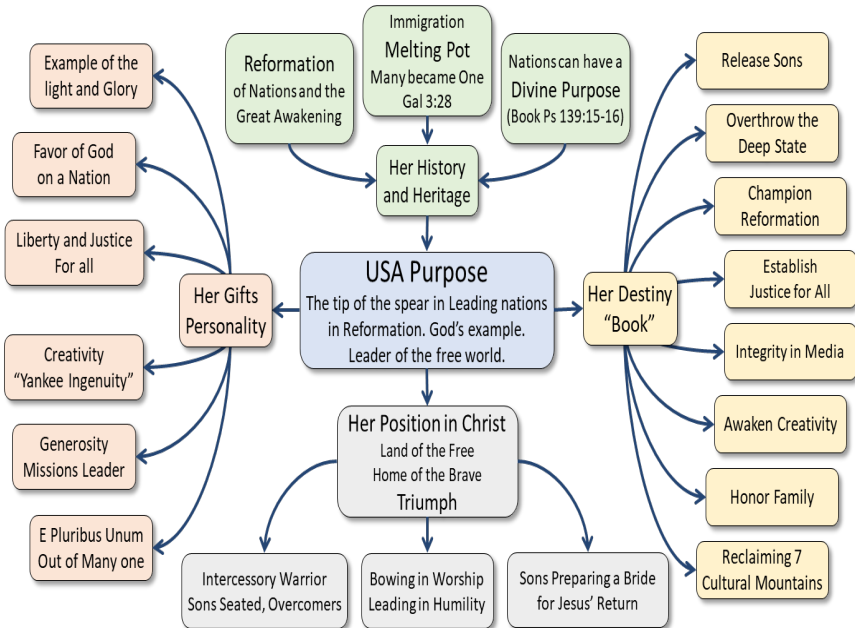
Immigration
Melting Pot
Many became One
Gal 3:28

Reformation
of Nations and the Great Awakening

Nations can have a
Divine Purpose
(Book Ps 139:15-16)

Her History and Heritage

Example of the light and Glory

Favor of God on a Nation

Liberty and Justice For all

Her Gifts Personality

Creativity "Yankee Ingenuity"

Generosity Missions Leader

E Pluribus Unum Out of Many one

USA Purpose
The tip of the spear in Leading nations in Reformation. God's example. Leader of the free world.

Her Position in Christ
Land of the Free
Home of the Brave
Triumph

Intercessory Warrior Sons Seated, Overcomers

Bowing in Worship Leading in Humility

Sons Preparing a Bride for Jesus' Return

Her Destiny "Book"

Release Sons

Overthrow the Deep State

Champion Reformation

Establish Justice for All

Integrity in Media

Awaken Creativity

Honor Family

Reclaiming 7 Cultural Mountains